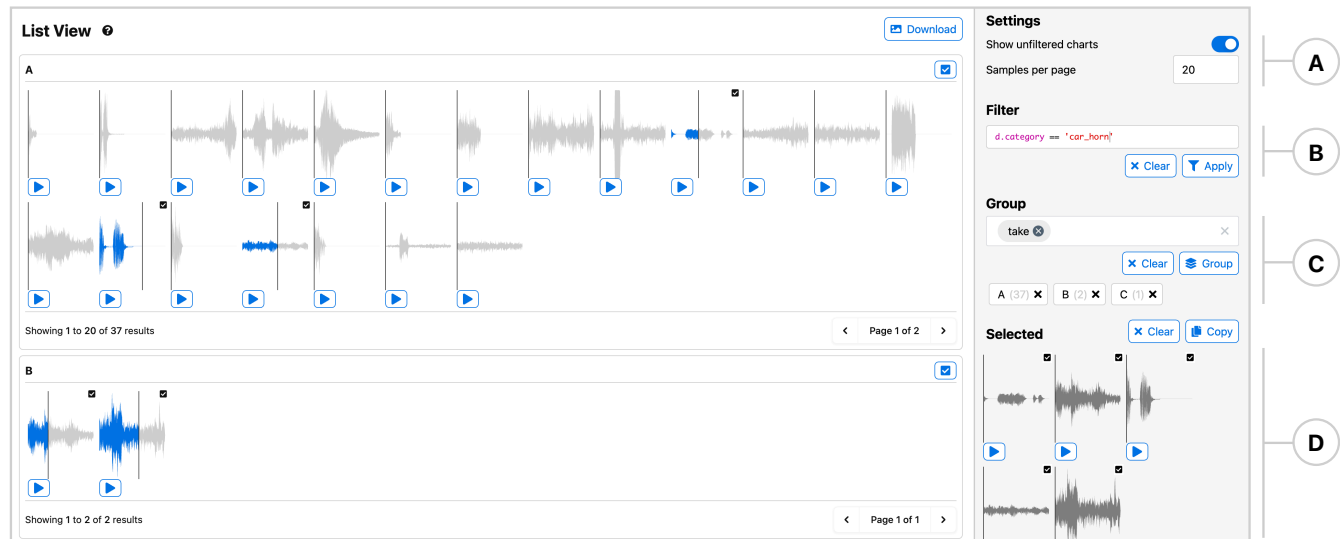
List View

Download

A

Showing 1 to 20 of 37 results

Page 1 of 2

B

Showing 1 to 2 of 2 results

Page 1 of 1

Settings

Show unfiltered charts

Samples per page 20

Filter

d.category == 'car_horn'

Clear Apply

Group

take

Clear Group

A (37) B (2) C (1)

Selected

Clear Copy

A

B

C

D